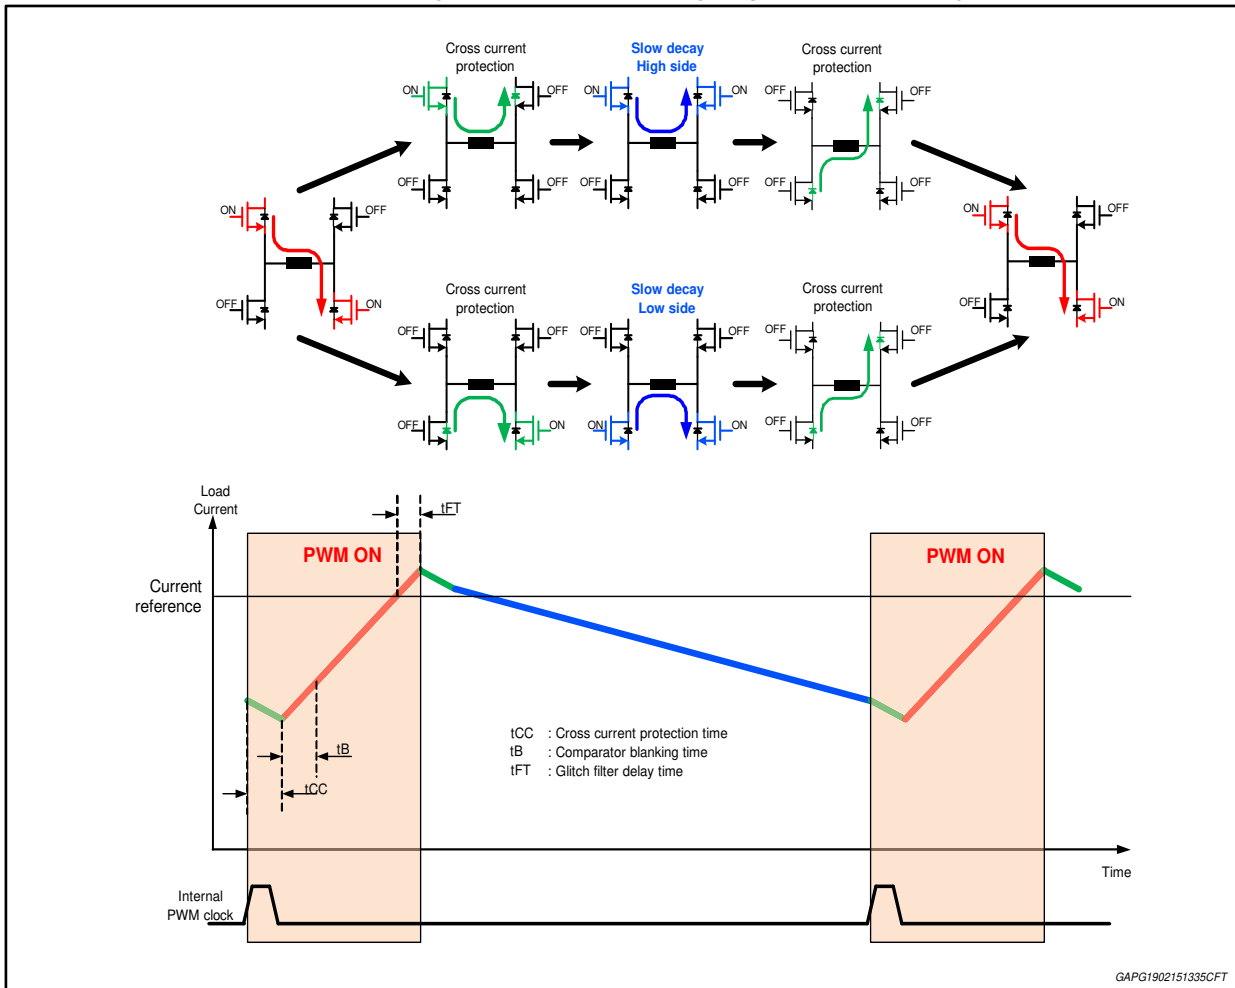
Cross current protection

Slow decay High side

Cross current protection

ON OFF OFF OFF

ON OFF OFF ON

OFF OFF OFF OFF

OFF OFF OFF OFF

OFF OFF ON OFF

ON OFF OFF ON

Cross current protection

Slow decay Low side

Cross current protection

OFF OFF OFF OFF

OFF ON ON ON

OFF OFF OFF OFF

Load Current

tFT

PWM ON

PWM ON

Current reference

tCC : Cross current protection time
tB : Comparator blanking time
tFT : Glitch filter delay time

tB

tCC

Time

Internal PWM clock

GAPG1902151335CFT